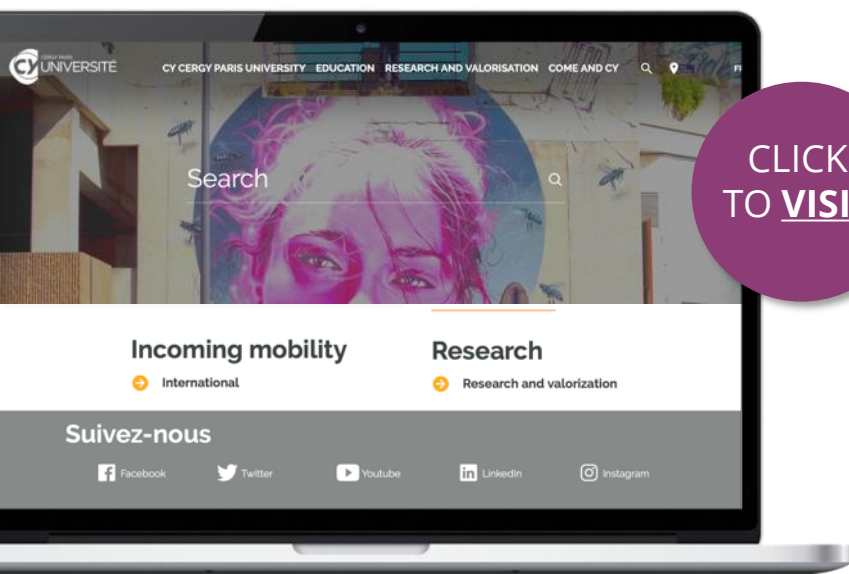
CY CERGY PARIS UNIVERSITÉ

CY CERGY PARIS UNIVERSITY EDUCATION RESEARCH AND VALORISATION COME AND CY

FI

Search

CLICK
TO **VISI**

Incoming mobility

International

Research

Research and valorization

Suivez-nous

Facebook Twitter Youtube LinkedIn Instagram